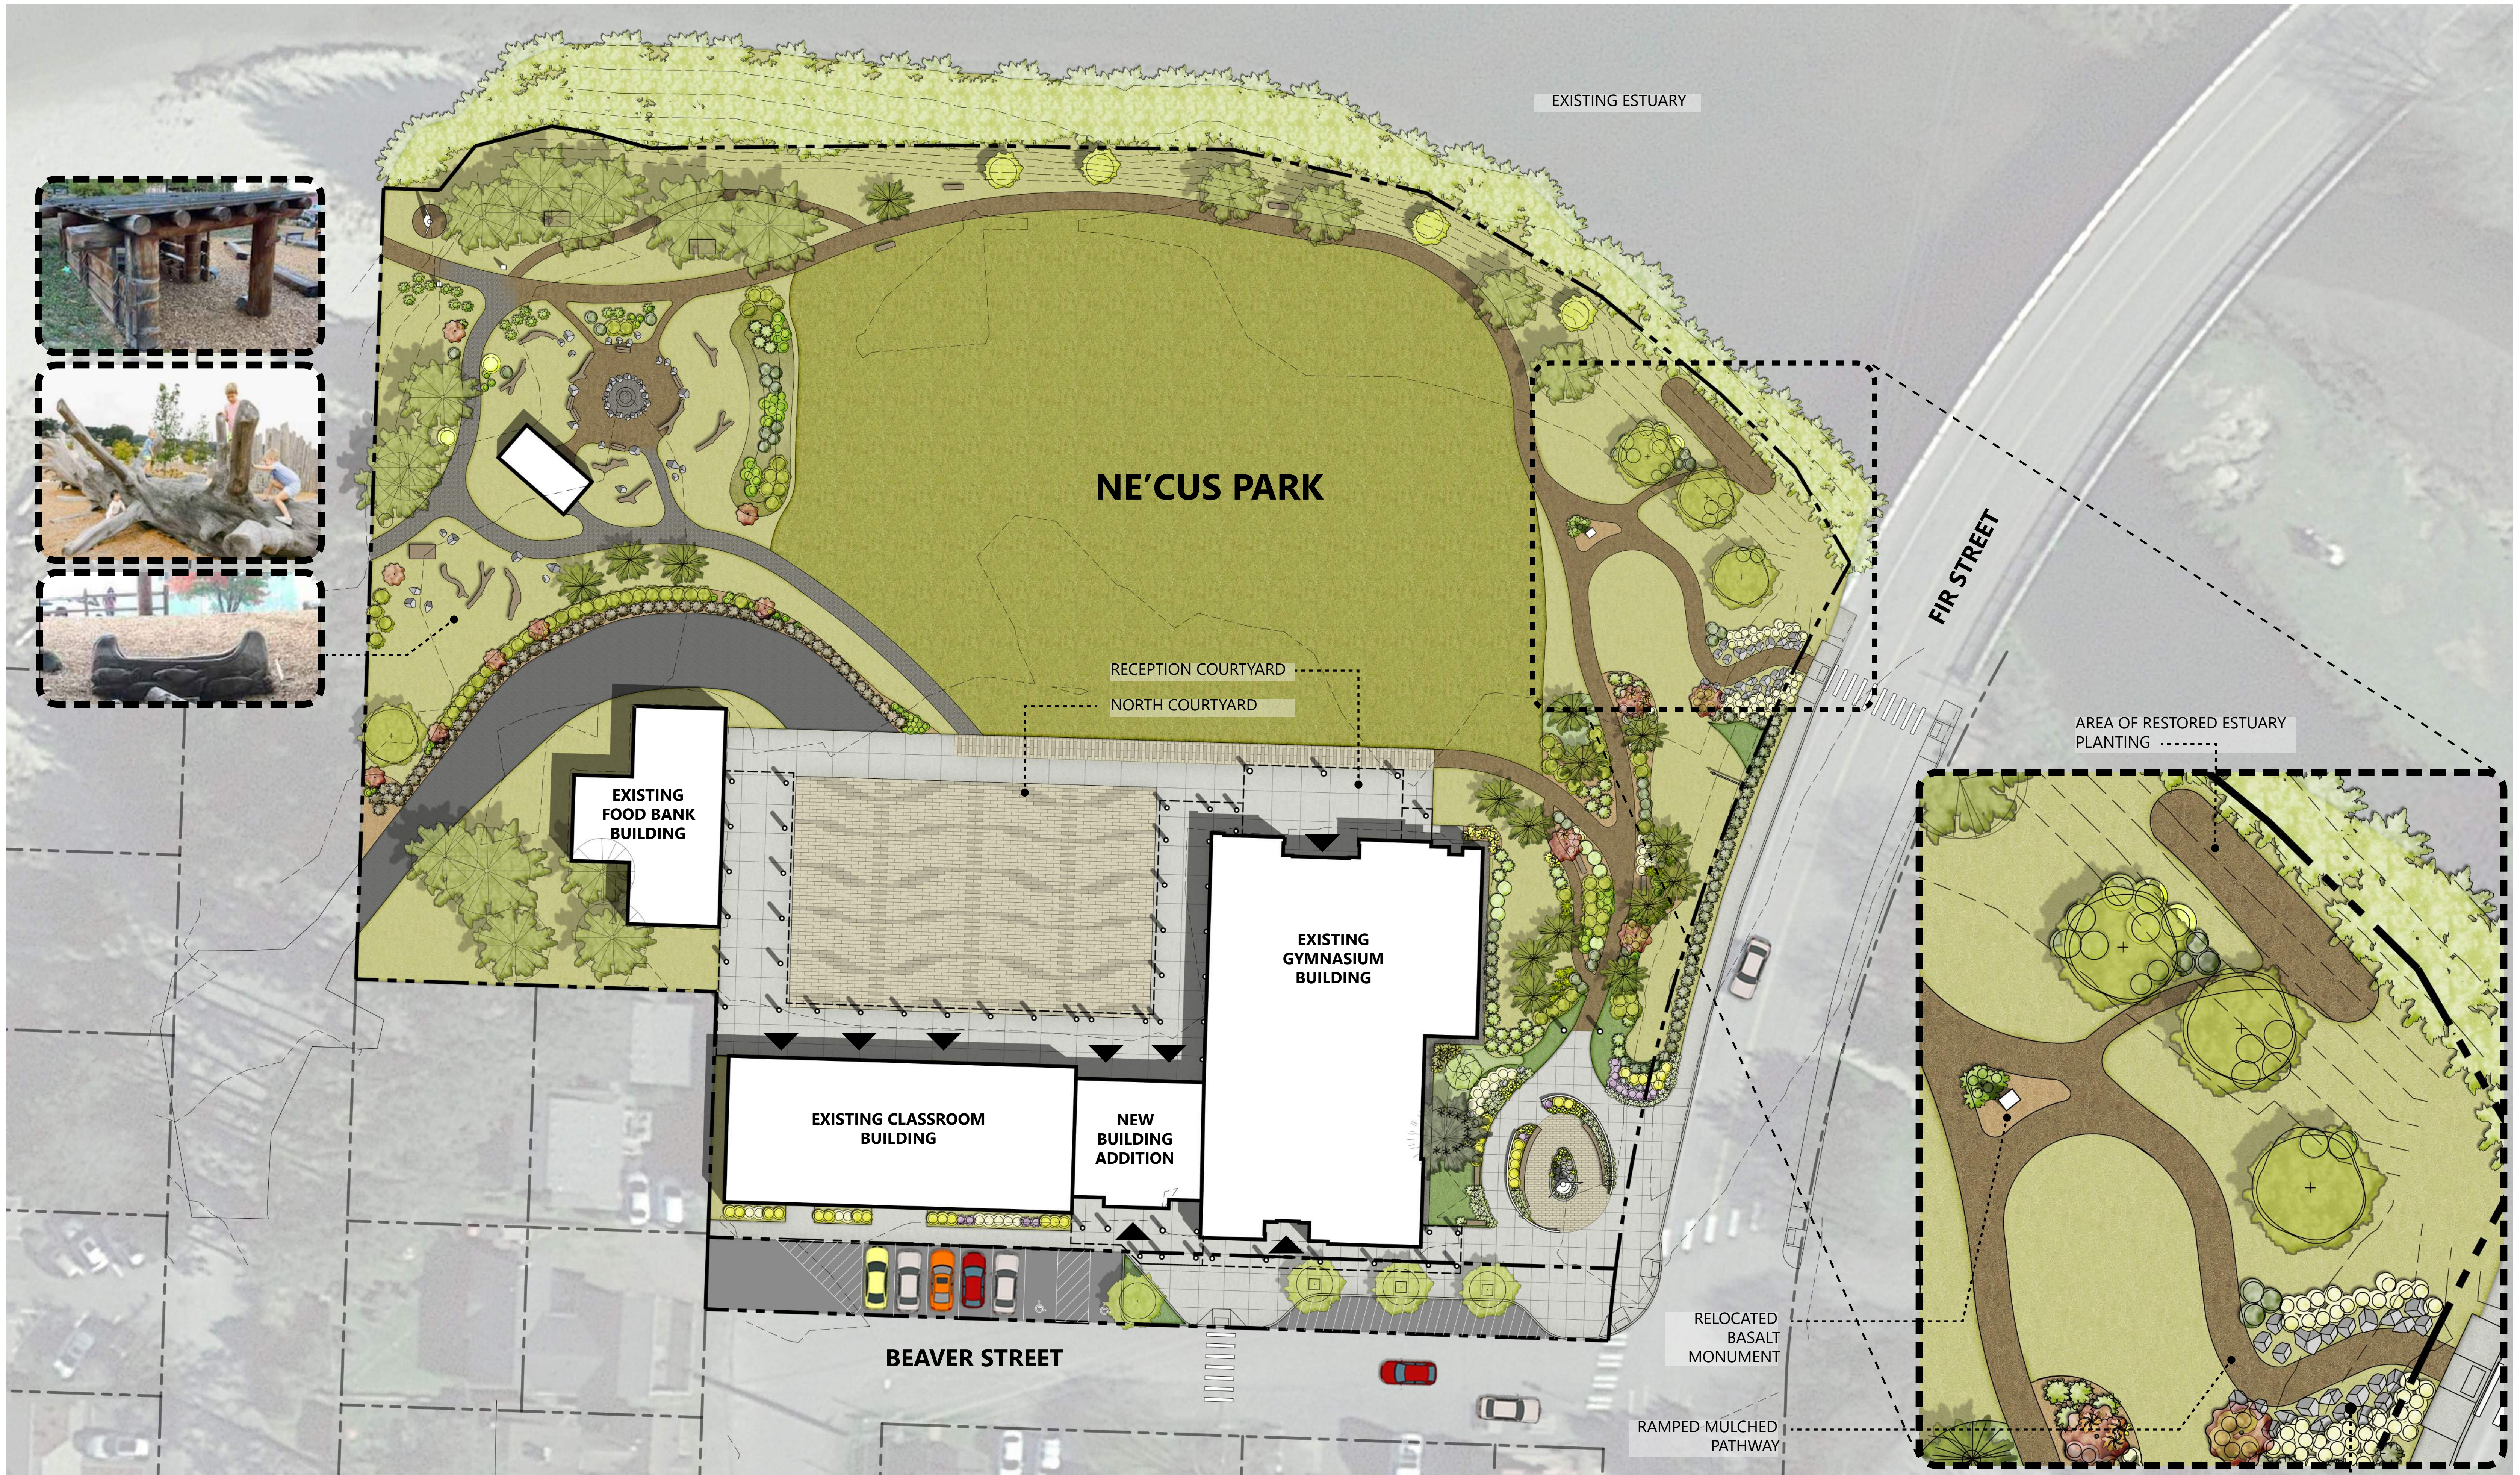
EXISTING ESTUARY

NE'CUS PARK

FIR STREET

RECEPTION COURTYARD

NORTH COURTYARD

AREA OF RESTORED ESTUARY PLANTING

EXISTING FOOD BANK BUILDING

EXISTING GYMNASIUM BUILDING

EXISTING CLASSROOM BUILDING

NEW BUILDING ADDITION

RELOCATED BASALT MONUMENT

BEAVER STREET

RAMPED MULCHED PATHWAY